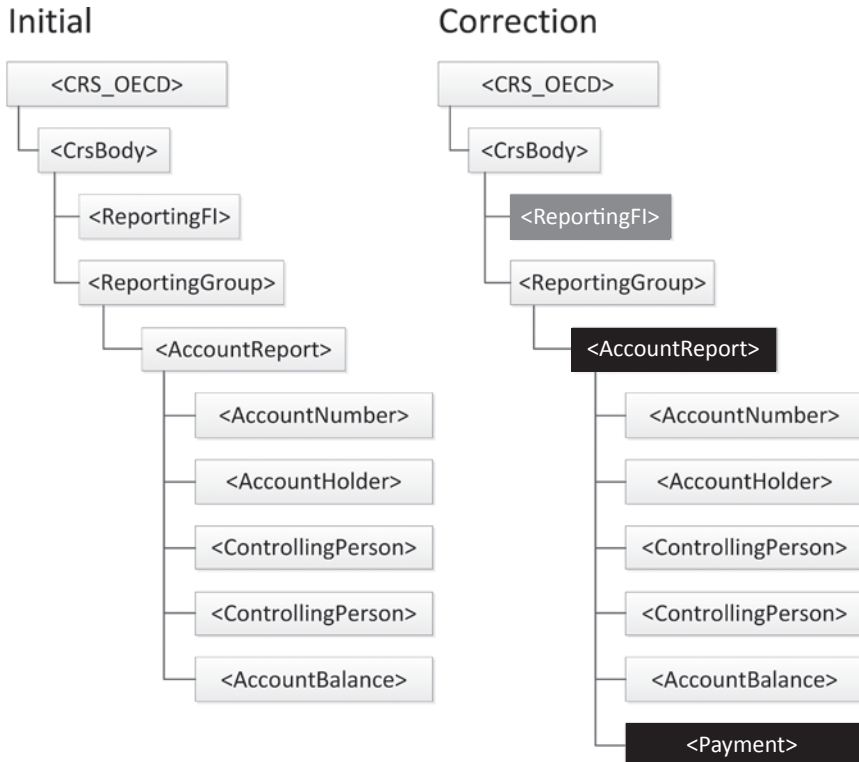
Initial

<CRS_OECD>

<CrsBody>

<ReportingFI>

<ReportingGroup>

<AccountReport>

<AccountNumber>

<AccountHolder>

<ControllingPerson>

<ControllingPerson>

<AccountBalance>

Correction

<CRS_OECD>

<CrsBody>

<ReportingFI>

<ReportingGroup>

<AccountReport>

<AccountNumber>

<AccountHolder>

<ControllingPerson>

<ControllingPerson>

<AccountBalance>

<Payment>